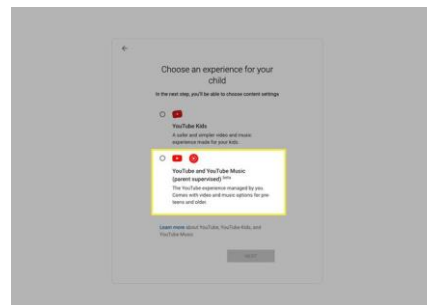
Choose an experience for your child

In the next step, you'll be able to choose content settings

YouTube Kids

A safer and simpler video and music experience made for your kids.

YouTube and YouTube Music (parent supervised) beta

The YouTube experience managed by you. Comes with video and music options for pre-teens and older.

Learn more about YouTube, YouTube Kids, and YouTube Music

NEXT